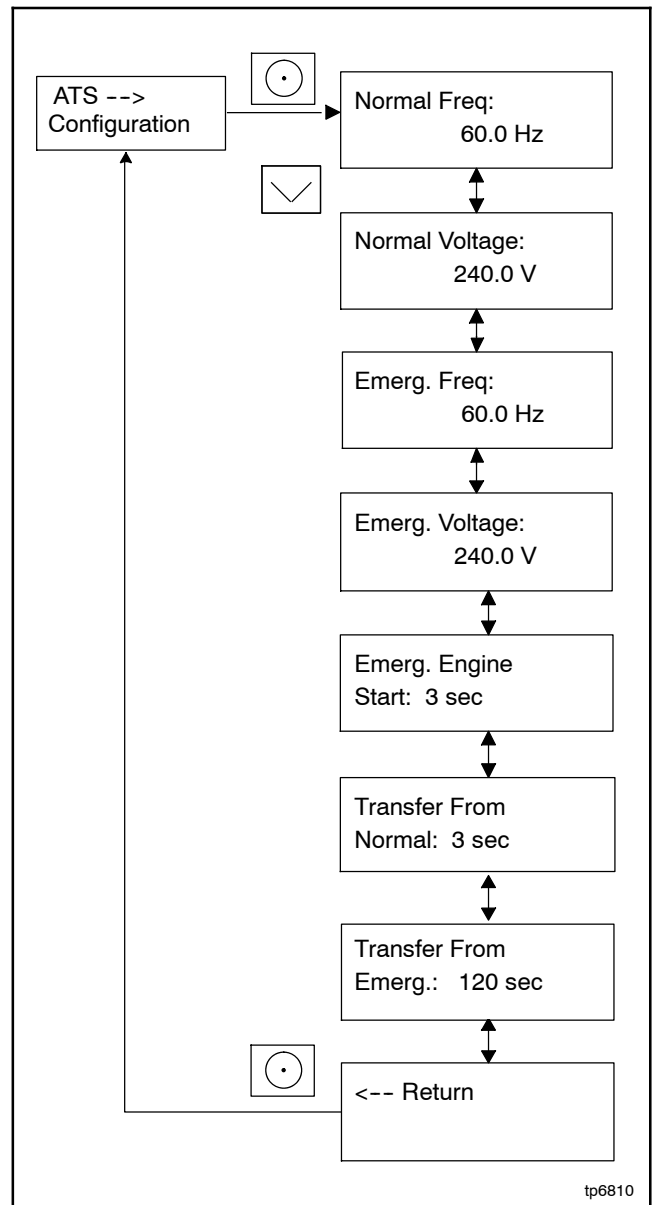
ATS -->
Configuration

Normal Freq:
60.0 Hz

Normal Voltage:
240.0 V

Emerg. Freq:
60.0 Hz

Emerg. Voltage:
240.0 V

Emerg. Engine
Start: 3 sec

Transfer From
Normal: 3 sec

Transfer From
Emerg.: 120 sec

<-- Return

tp6810